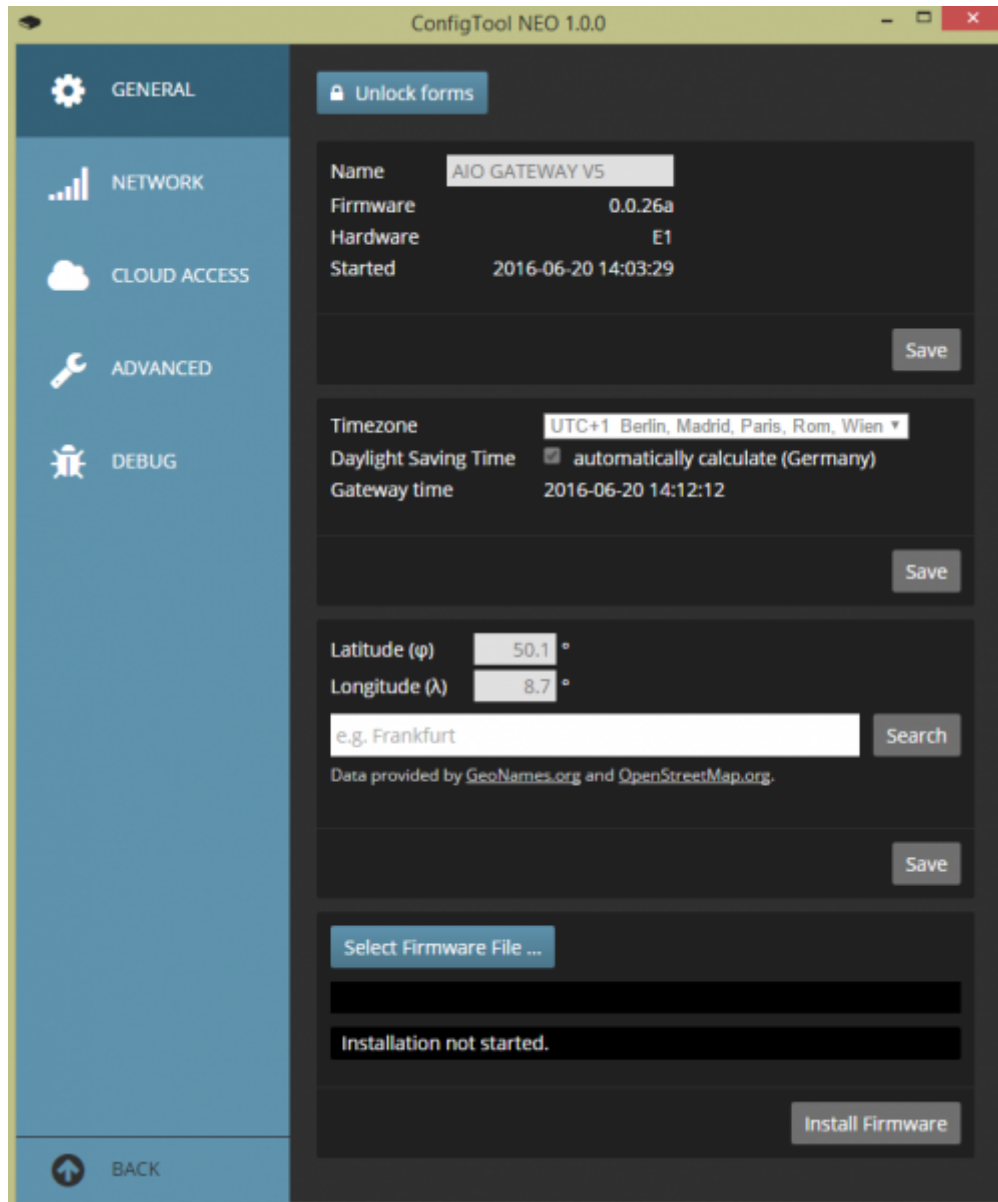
ConfigTool NEO 1.0.0

GENERAL

NETWORK

CLOUD ACCESS

ADVANCED

DEBUG

BACK

Unlock forms

Name AIO GATEWAY V5
Firmware 0.0.26a
Hardware E1
Started 2016-06-20 14:03:29

Save

Timezone UTC+1 Berlin, Madrid, Paris, Rom, Wien
Daylight Saving Time automatically calculate (Germany)
Gateway time 2016-06-20 14:12:12

Save

Latitude (φ) 50.1 °
Longitude (λ) 8.7 °

e.g. Frankfurt

Search

Data provided by GeoNames.org and OpenStreetMap.org.

Save

Select Firmware File ...

Installation not started.

Install Firmware